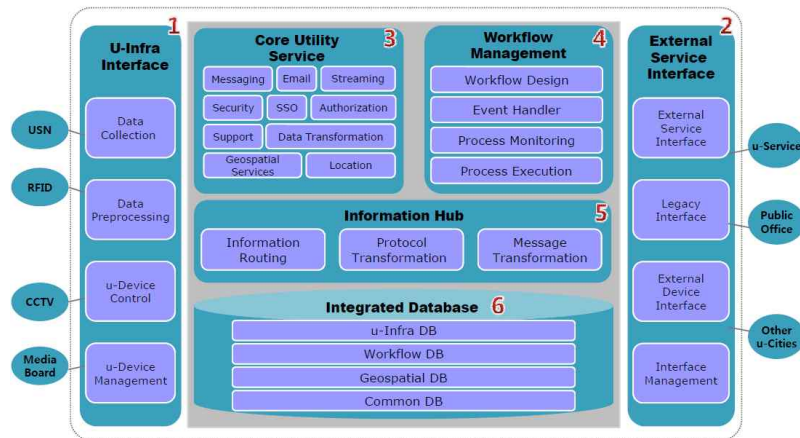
U-Infra Interface 1

Data Collection

Data Preprocessing

u-Device Control

u-Device Management

USN

RFID

CCTV

Media Board

Core Utility Service 3

Messaging

Email

Streaming

Security

SSO

Authorization

Support

Data Transformation

Geospatial Services

Location

Workflow Management 4

Workflow Design

Event Handler

Process Monitoring

Process Execution

Information Hub 5

Information Routing

Protocol Transformation

Message Transformation

Integrated Database 6

u-Infra DB

Workflow DB

Geospatial DB

Common DB

External Service Interface 2

External Service Interface

Legacy Interface

External Device Interface

Interface Management

u-Service

Public Office

Other u-Cities